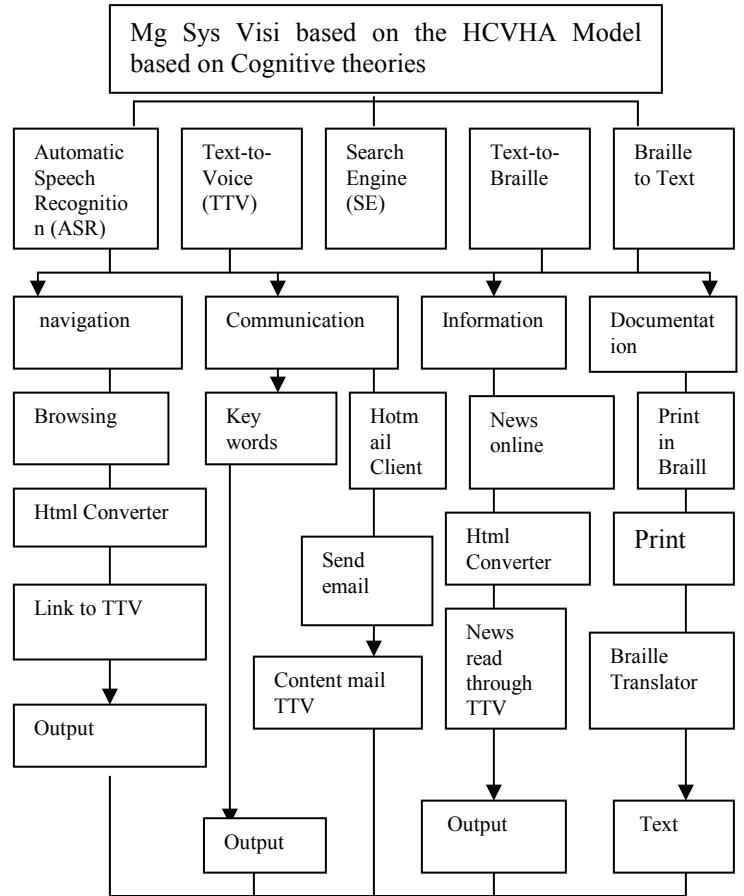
Mg Sys Visi based on the HCVHA Model based on Cognitive theories

Automatic Speech Recognition (ASR)

Text-to-Voice (TTV)

Search Engine (SE)

Text-to-Braille

Braille to Text

navigation

Browsing

Html Converter

Link to TTV

Output

Communication

Key words

Output

Hotmail Client

Send email

Content mail TTV

Information

News online

Html Converter

News read through TTV

Output

Documentation

Print in Braill

Print

Braille Translator

Text